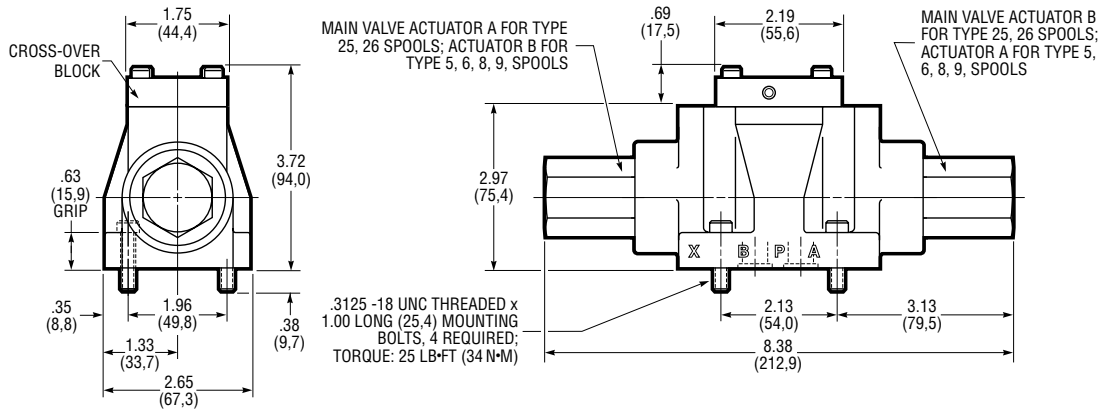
1.75
(44,4)

CROSS-OVER BLOCK

.63
(15,9)
GRIP

3.72
(94,0)

.35
(8,8)

1.96
(49,8)

.38
(9,7)

1.33
(33,7)

2.65
(67,3)

MAIN VALVE ACTUATOR A FOR TYPE 25, 26 SPOOLS; ACTUATOR B FOR TYPE 5, 6, 8, 9, SPOOLS

.69
(17,5)

2.19
(55,6)

MAIN VALVE ACTUATOR B FOR TYPE 25, 26 SPOOLS; ACTUATOR A FOR TYPE 5, 6, 8, 9, SPOOLS

2.97
(75,4)

X B P A

.3125 -18 UNC THREADED x 1.00 LONG (25,4) MOUNTING BOLTS, 4 REQUIRED; TORQUE: 25 LB•FT (34 N•M)

2.13
(54,0)

3.13
(79,5)

8.38
(212,9)